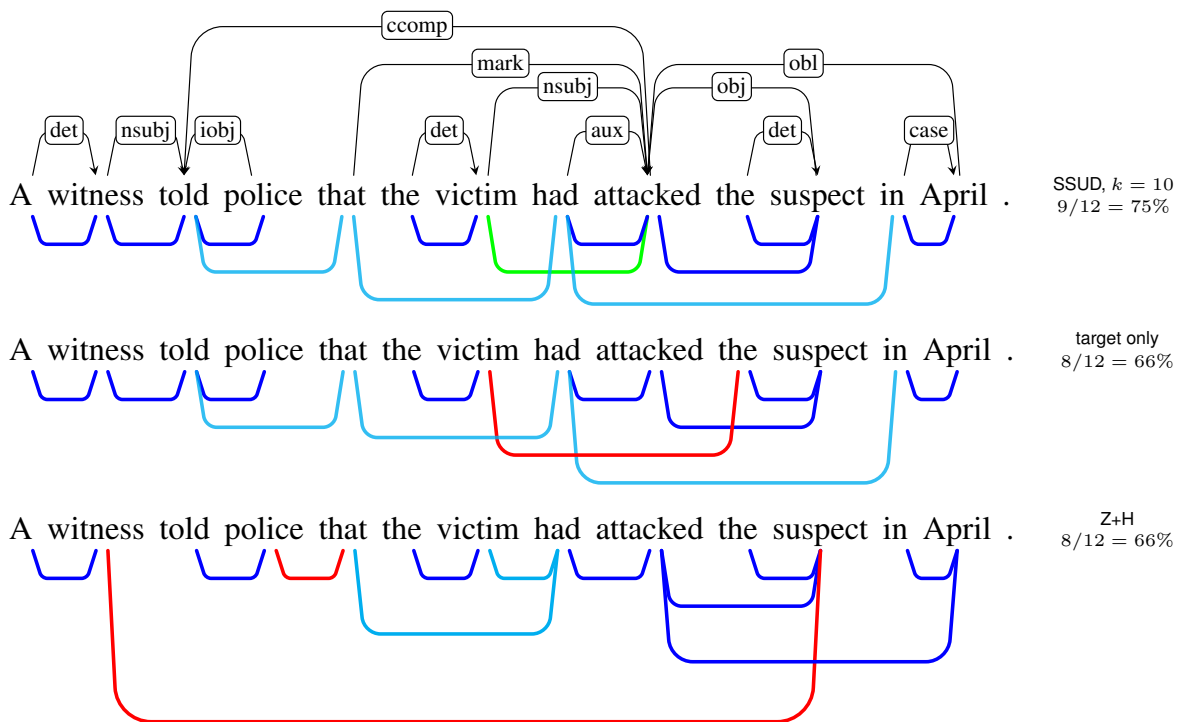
ccomp
mark
nsubj
obj
obl
det
nsubj
iobj
det
aux
det
case

A witness told police that the victim had attacked the suspect in April .

SSUD, $k = 10$
$9/12 = 75\%$

A witness told police that the victim had attacked the suspect in April .

target only
$8/12 = 66\%$

A witness told police that the victim had attacked the suspect in April .

Z+H
$8/12 = 66\%$